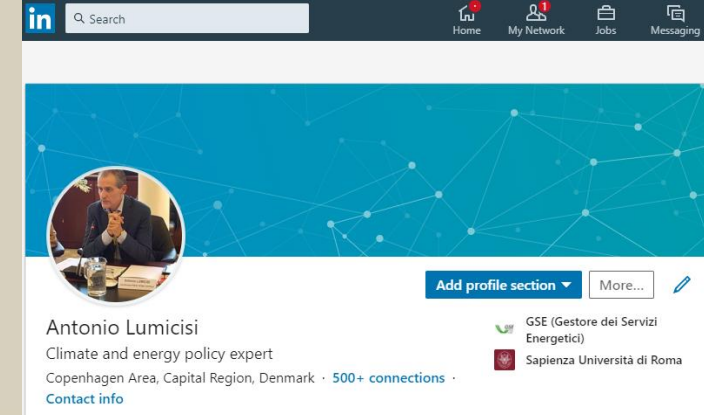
in Search

Home My Network 1 Jobs Messaging

Add profile section ▾ More...

Antonio Lumicisi
Climate and energy policy expert
Copenhagen Area, Capital Region, Denmark · 500+ connections ·
Contact info

GSE (Gestore dei Servizi Energetici)
Sapienza Università di Roma